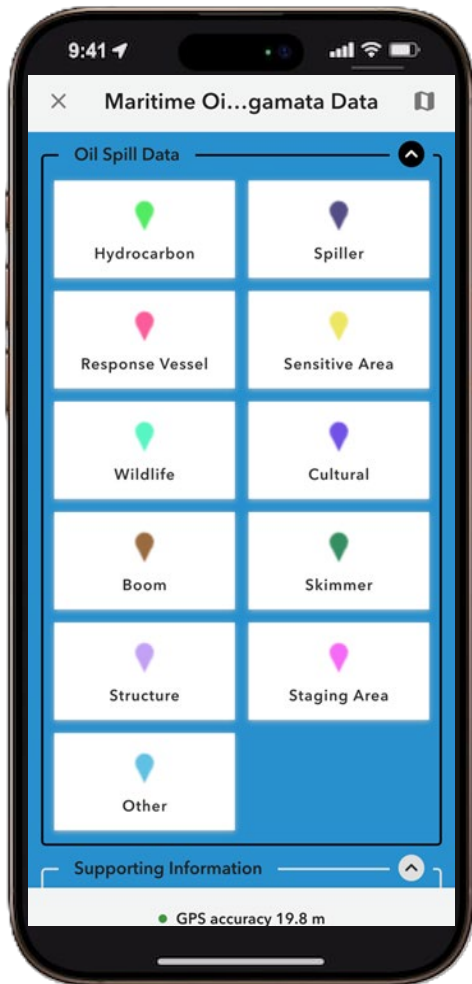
9:41

Maritime Oi...gamata Data

Oil Spill Data

Hydrocarbon

Spiller

Response Vessel

Sensitive Area

Wildlife

Cultural

Boom

Skimmer

Structure

Staging Area

Other

Supporting Information

GPS accuracy 19.8 m